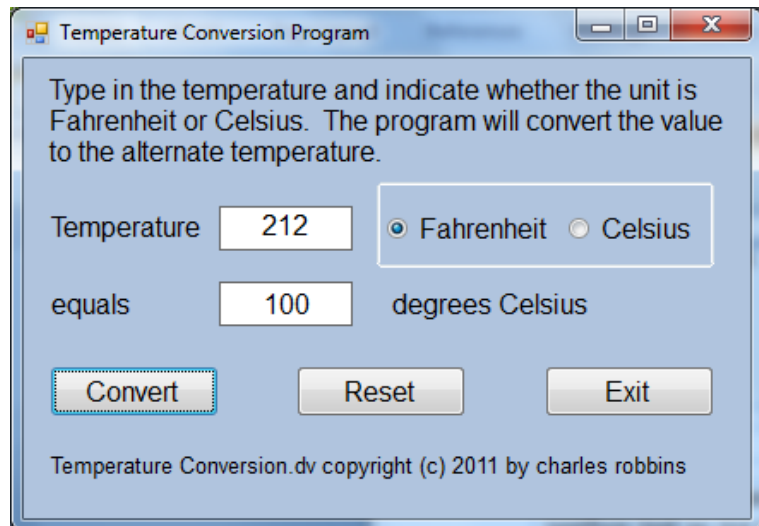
Temperature Conversion Program

Type in the temperature and indicate whether the unit is Fahrenheit or Celsius. The program will convert the value to the alternate temperature.

Temperature 212

Fahrenheit Celsius

equals 100 degrees Celsius

Convert Reset Exit

Temperature Conversion.dv copyright (c) 2011 by charles robbins